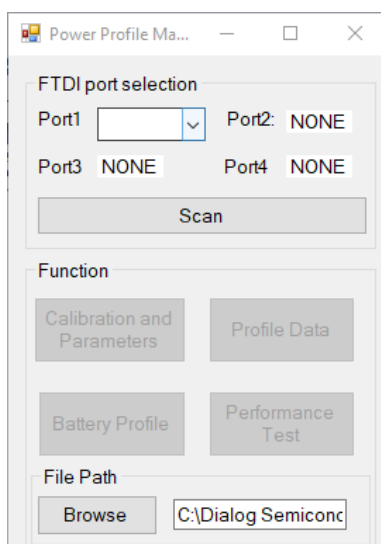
Power Profile Ma...

FTDI port selection

Port1

Port2: NONE

Port3 NONE

Port4 NONE

Scan

Function

Calibration and Parameters

Profile Data

Battery Profile

Performance Test

File Path

Browse

C:\Dialog Semicond